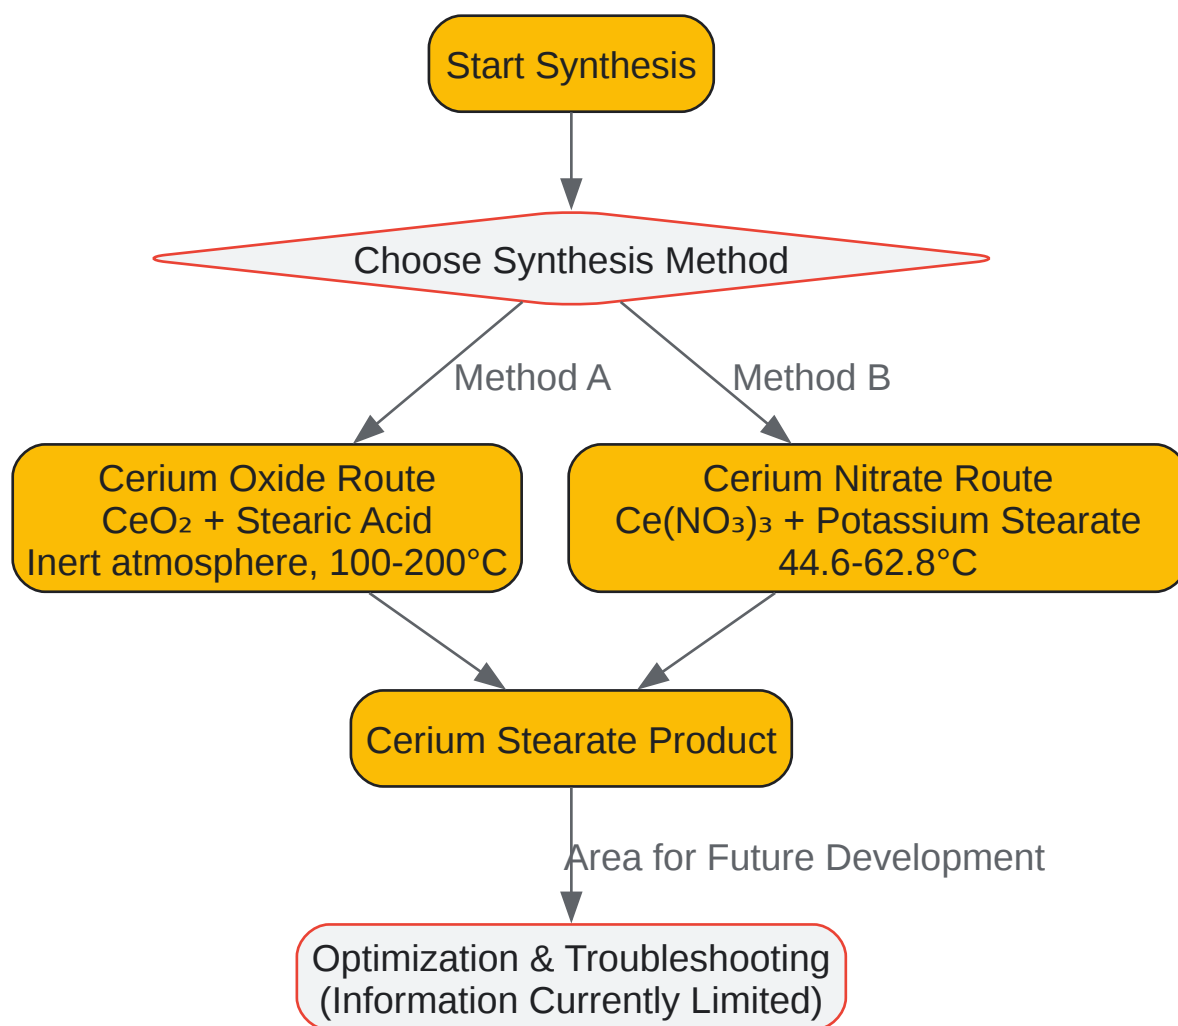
Start Synthesis

Choose Synthesis Method

Method A

Method B

Cerium Oxide Route
$CeO_2$ + Stearic Acid
Inert atmosphere, 100-200°C

Cerium Nitrate Route
$Ce(NO_3)_3$ + Potassium Stearate
44.6-62.8°C

Cerium Stearate Product

Area for Future Development

Optimization & Troubleshooting
(Information Currently Limited)